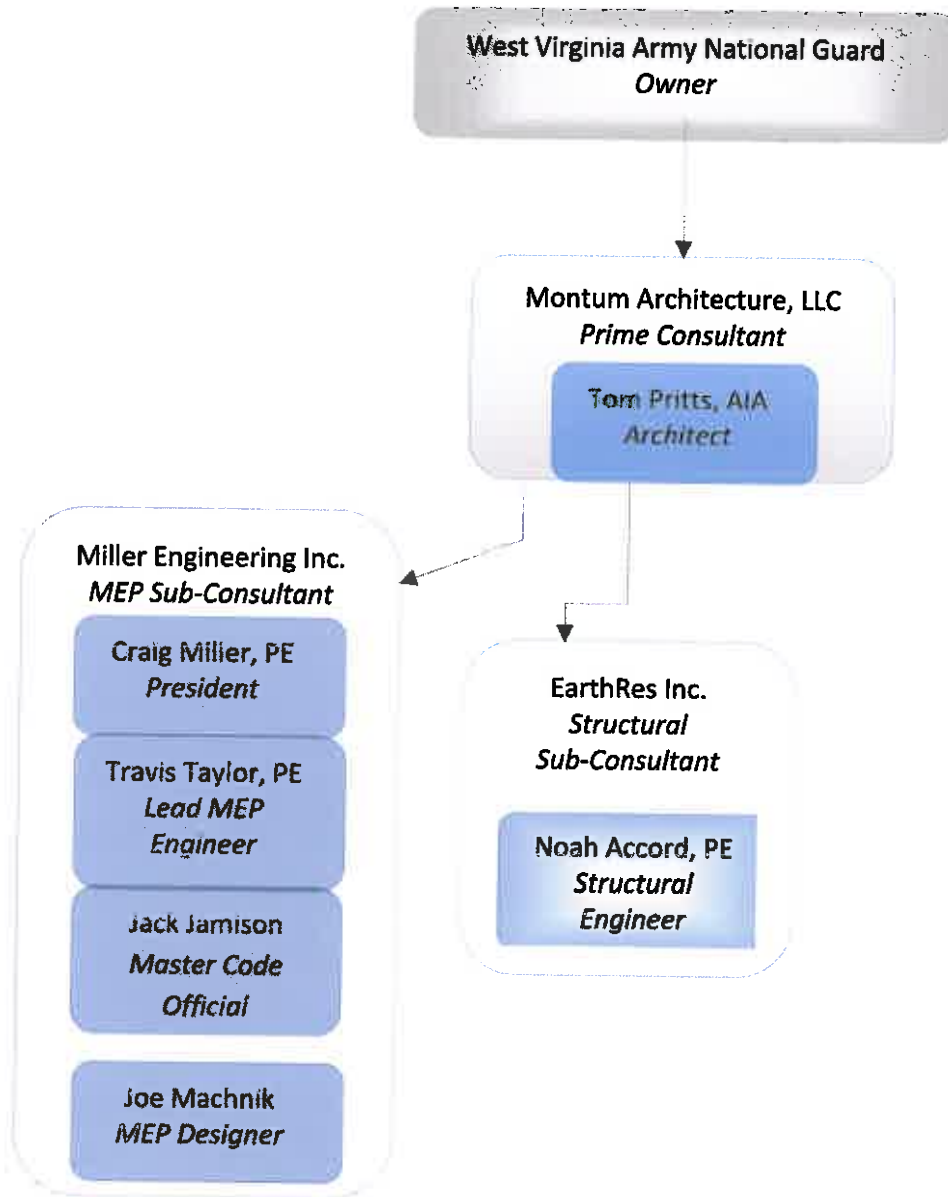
West Virginia Army National Guard
Owner

Montum Architecture, LLC
Prime Consultant

Tom Pritts, AIA
Architect

Miller Engineering Inc.
MEP Sub-Consultant

Craig Miller, PE
President

Travis Taylor, PE
Lead MEP Engineer

Jack Jamison
Master Code Official

Joe Machnik
MEP Designer

EarthRes Inc.
Structural Sub-Consultant

Noah Accord, PE
Structural Engineer